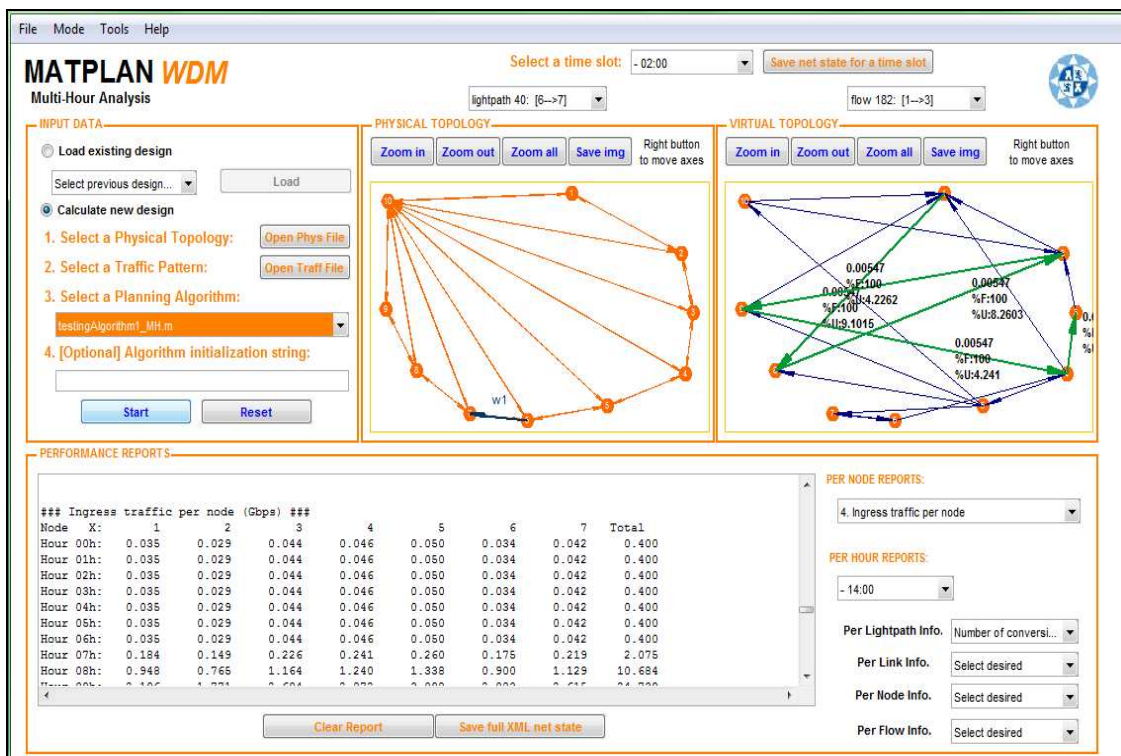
File Mode Tools Help

MATPLAN WDM
Multi-Hour Analysis

Select a time slot: - 02:00
Save net state for a time slot
lightpath 40: [6-->7]
flow 182: [1-->3]

INPUT DATA
Load existing design
Select previous design...
Load
Calculate new design
1. Select a Physical Topology: Open Phys File
2. Select a Traffic Pattern: Open Traff File
3. Select a Planning Algorithm:
testingAlgorithm1_MH.m
4. [Optional] Algorithm initialization string:
Start
Reset

PHYSICAL TOPOLOGY
Zoom in Zoom out Zoom all Save img Right button to move axes
w1

VIRTUAL TOPOLOGY
Zoom in Zoom out Zoom all Save img Right button to move axes
0.00547 %F:100 %U:4.2262
0.00547 %F:100 %U:9.1015
0.00547 %F:100 %U:8.2603
0.00547 %F:100 %U:4.241

PERFORMANCE REPORTS

### Ingress traffic per node (Gbps) ###
| Node X: | 1 | 2 | 3 | 4 | 5 | 6 | 7 | Total |
|---|---|---|---|---|---|---|---|---|
| Hour 00h: | 0.035 | 0.029 | 0.044 | 0.046 | 0.050 | 0.034 | 0.042 | 0.400 |
| Hour 01h: | 0.035 | 0.029 | 0.044 | 0.046 | 0.050 | 0.034 | 0.042 | 0.400 |
| Hour 02h: | 0.035 | 0.029 | 0.044 | 0.046 | 0.050 | 0.034 | 0.042 | 0.400 |
| Hour 03h: | 0.035 | 0.029 | 0.044 | 0.046 | 0.050 | 0.034 | 0.042 | 0.400 |
| Hour 04h: | 0.035 | 0.029 | 0.044 | 0.046 | 0.050 | 0.034 | 0.042 | 0.400 |
| Hour 05h: | 0.035 | 0.029 | 0.044 | 0.046 | 0.050 | 0.034 | 0.042 | 0.400 |
| Hour 06h: | 0.035 | 0.029 | 0.044 | 0.046 | 0.050 | 0.034 | 0.042 | 0.400 |
| Hour 07h: | 0.184 | 0.149 | 0.226 | 0.241 | 0.260 | 0.175 | 0.219 | 2.075 |
| Hour 08h: | 0.948 | 0.765 | 1.164 | 1.240 | 1.338 | 0.900 | 1.129 | 10.684 |

Clear Report
Save full XML net state

PER NODE REPORTS:
4. Ingress traffic per node
PER HOUR REPORTS:
- 14:00
Per Lightpath Info. Number of conversi...
Per Link Info. Select desired
Per Node Info. Select desired
Per Flow Info. Select desired